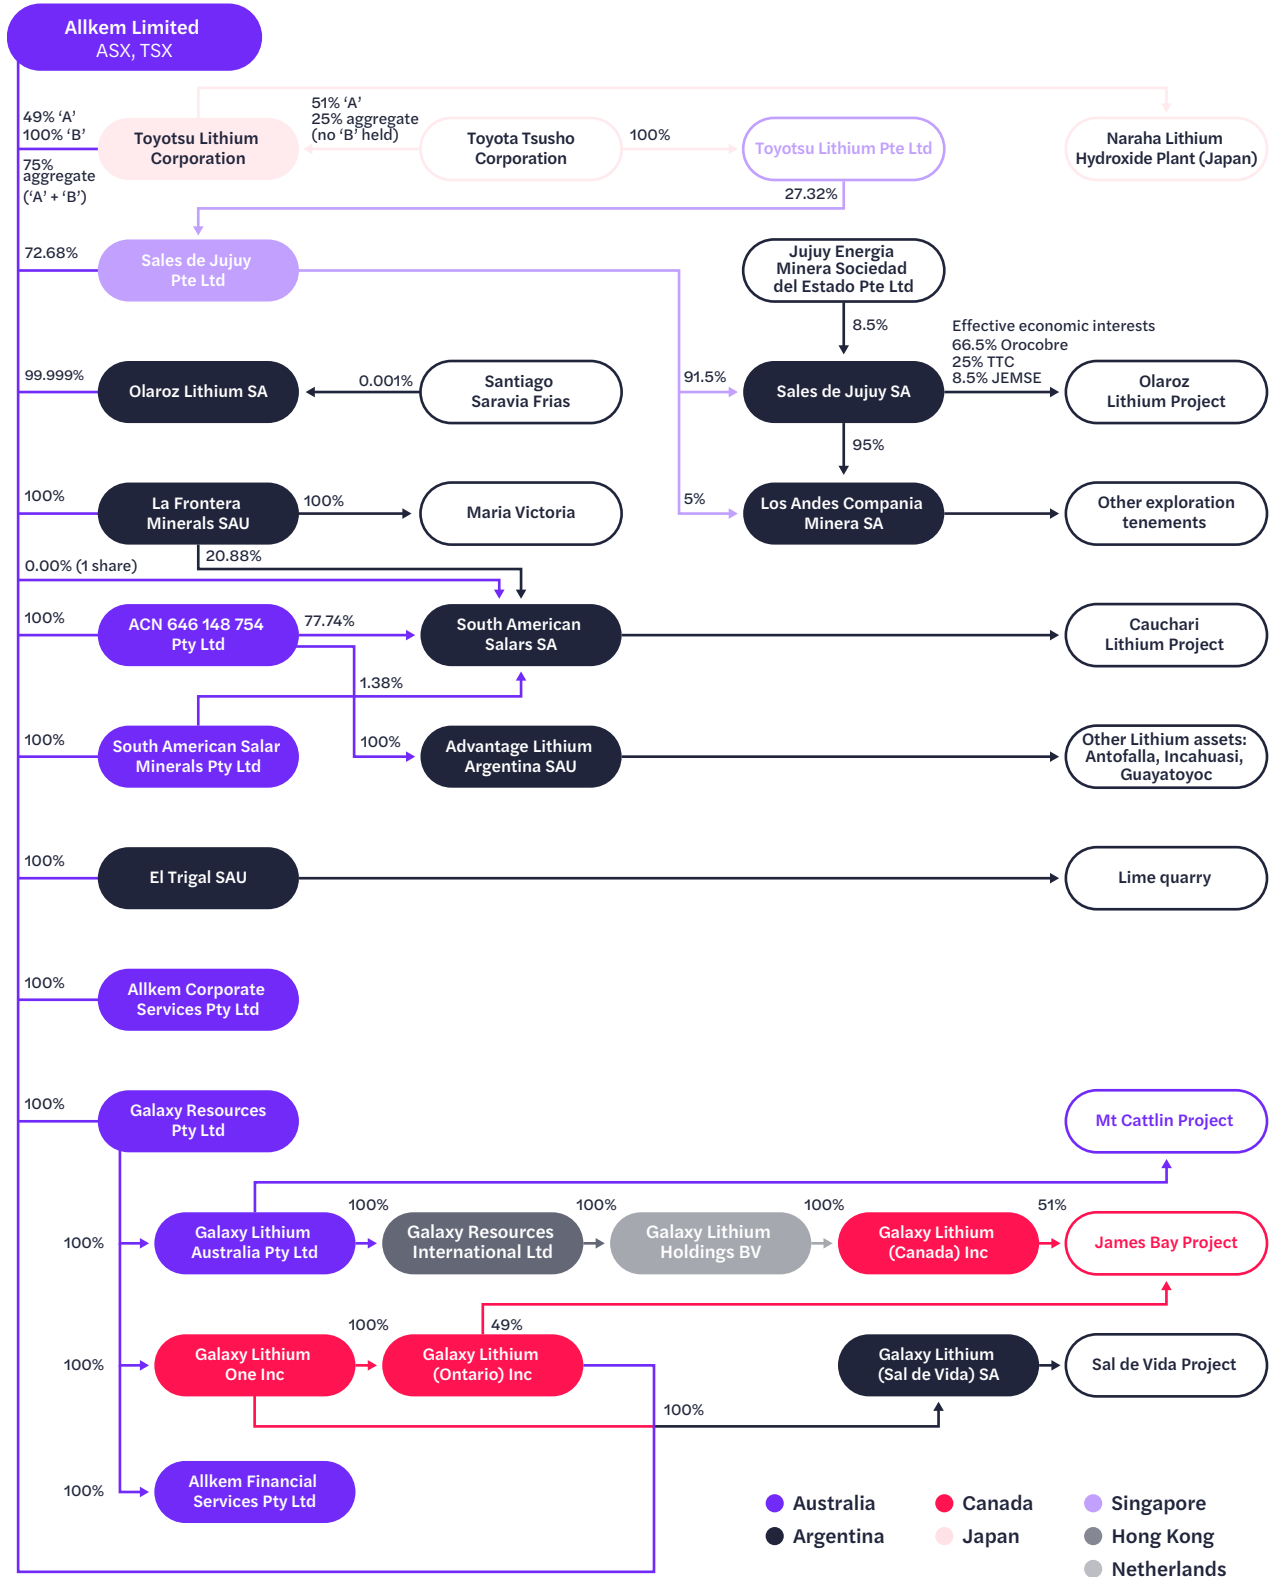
Allkem Limited
ASX, TSX

49% ‘A’
100% ‘B’

75% aggregate (‘A’ + ‘B’)

Toyotsu Lithium Corporation

51% ‘A’
25% aggregate
(no ‘B’ held)

Toyota Tsusho Corporation

100%

Toyotsu Lithium Pte Ltd

Naraha Lithium Hydroxide Plant (Japan)

27.32%

72.68%

Sales de Jujuy Pte Ltd

Jujuy Energia Minera Sociedad del Estado Pte Ltd

8.5%

Effective economic interests
66.5% Orocobre
25% TTC
8.5% JEMSE

99.999%

Olaroz Lithium SA

0.001%

Santiago Saravia Frias

91.5%

Sales de Jujuy SA

Olaroz Lithium Project

95%

100%

La Frontera Minerals SAU

100%

Maria Victoria

5%

Los Andes Compania Minera SA

Other exploration tenements

20.88%

0.00% (1 share)

100%

ACN 646 148 754 Pty Ltd

77.74%

South American Salars SA

Cauchari Lithium Project

1.38%

100%

South American Salar Minerals Pty Ltd

100%

Advantage Lithium Argentina SAU

Other Lithium assets: Antofalla, Incahuasi, Guayatoyoc

100%

El Trigal SAU

Lime quarry

100%

Allkem Corporate Services Pty Ltd

100%

Galaxy Resources Pty Ltd

Mt Cattlin Project

100%

100%

100%

51%

100%

Galaxy Lithium Australia Pty Ltd

Galaxy Resources International Ltd

Galaxy Lithium Holdings BV

Galaxy Lithium (Canada) Inc

James Bay Project

100%

49%

100%

Galaxy Lithium One Inc

Galaxy Lithium (Ontario) Inc

Galaxy Lithium (Sal de Vida) SA

Sal de Vida Project

100%

100%

Allkem Financial Services Pty Ltd

Australia
Argentina
Canada
Japan
Singapore
Hong Kong
Netherlands